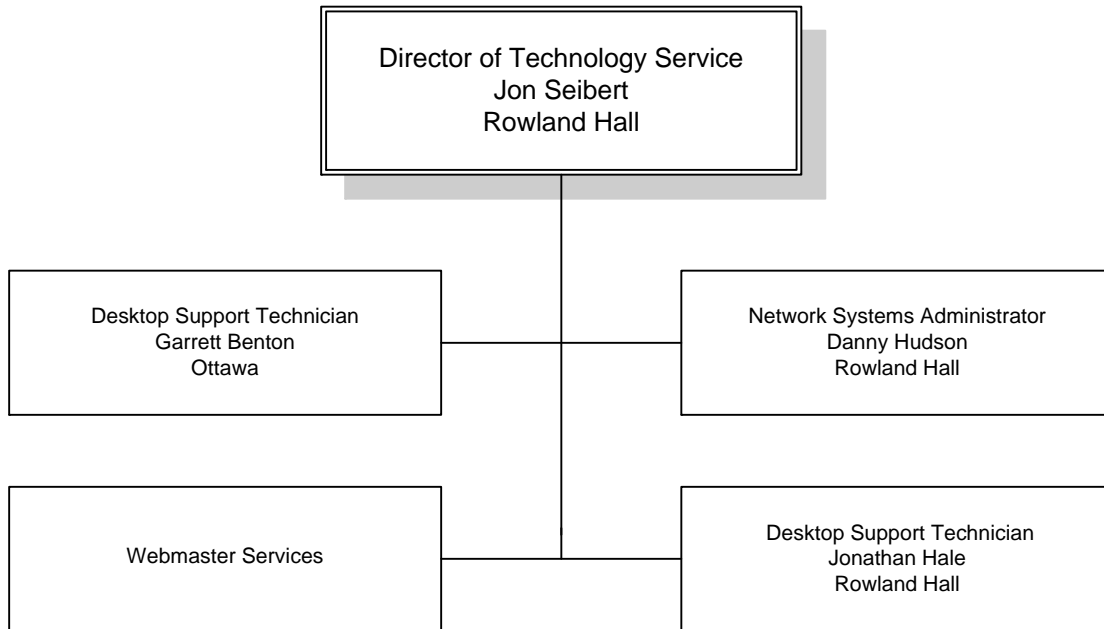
Director of Technology Service
Jon Seibert
Rowland Hall

Desktop Support Technician
Garrett Benton
Ottawa

Network Systems Administrator
Danny Hudson
Rowland Hall

Webmaster Services

Desktop Support Technician
Jonathan Hale
Rowland Hall